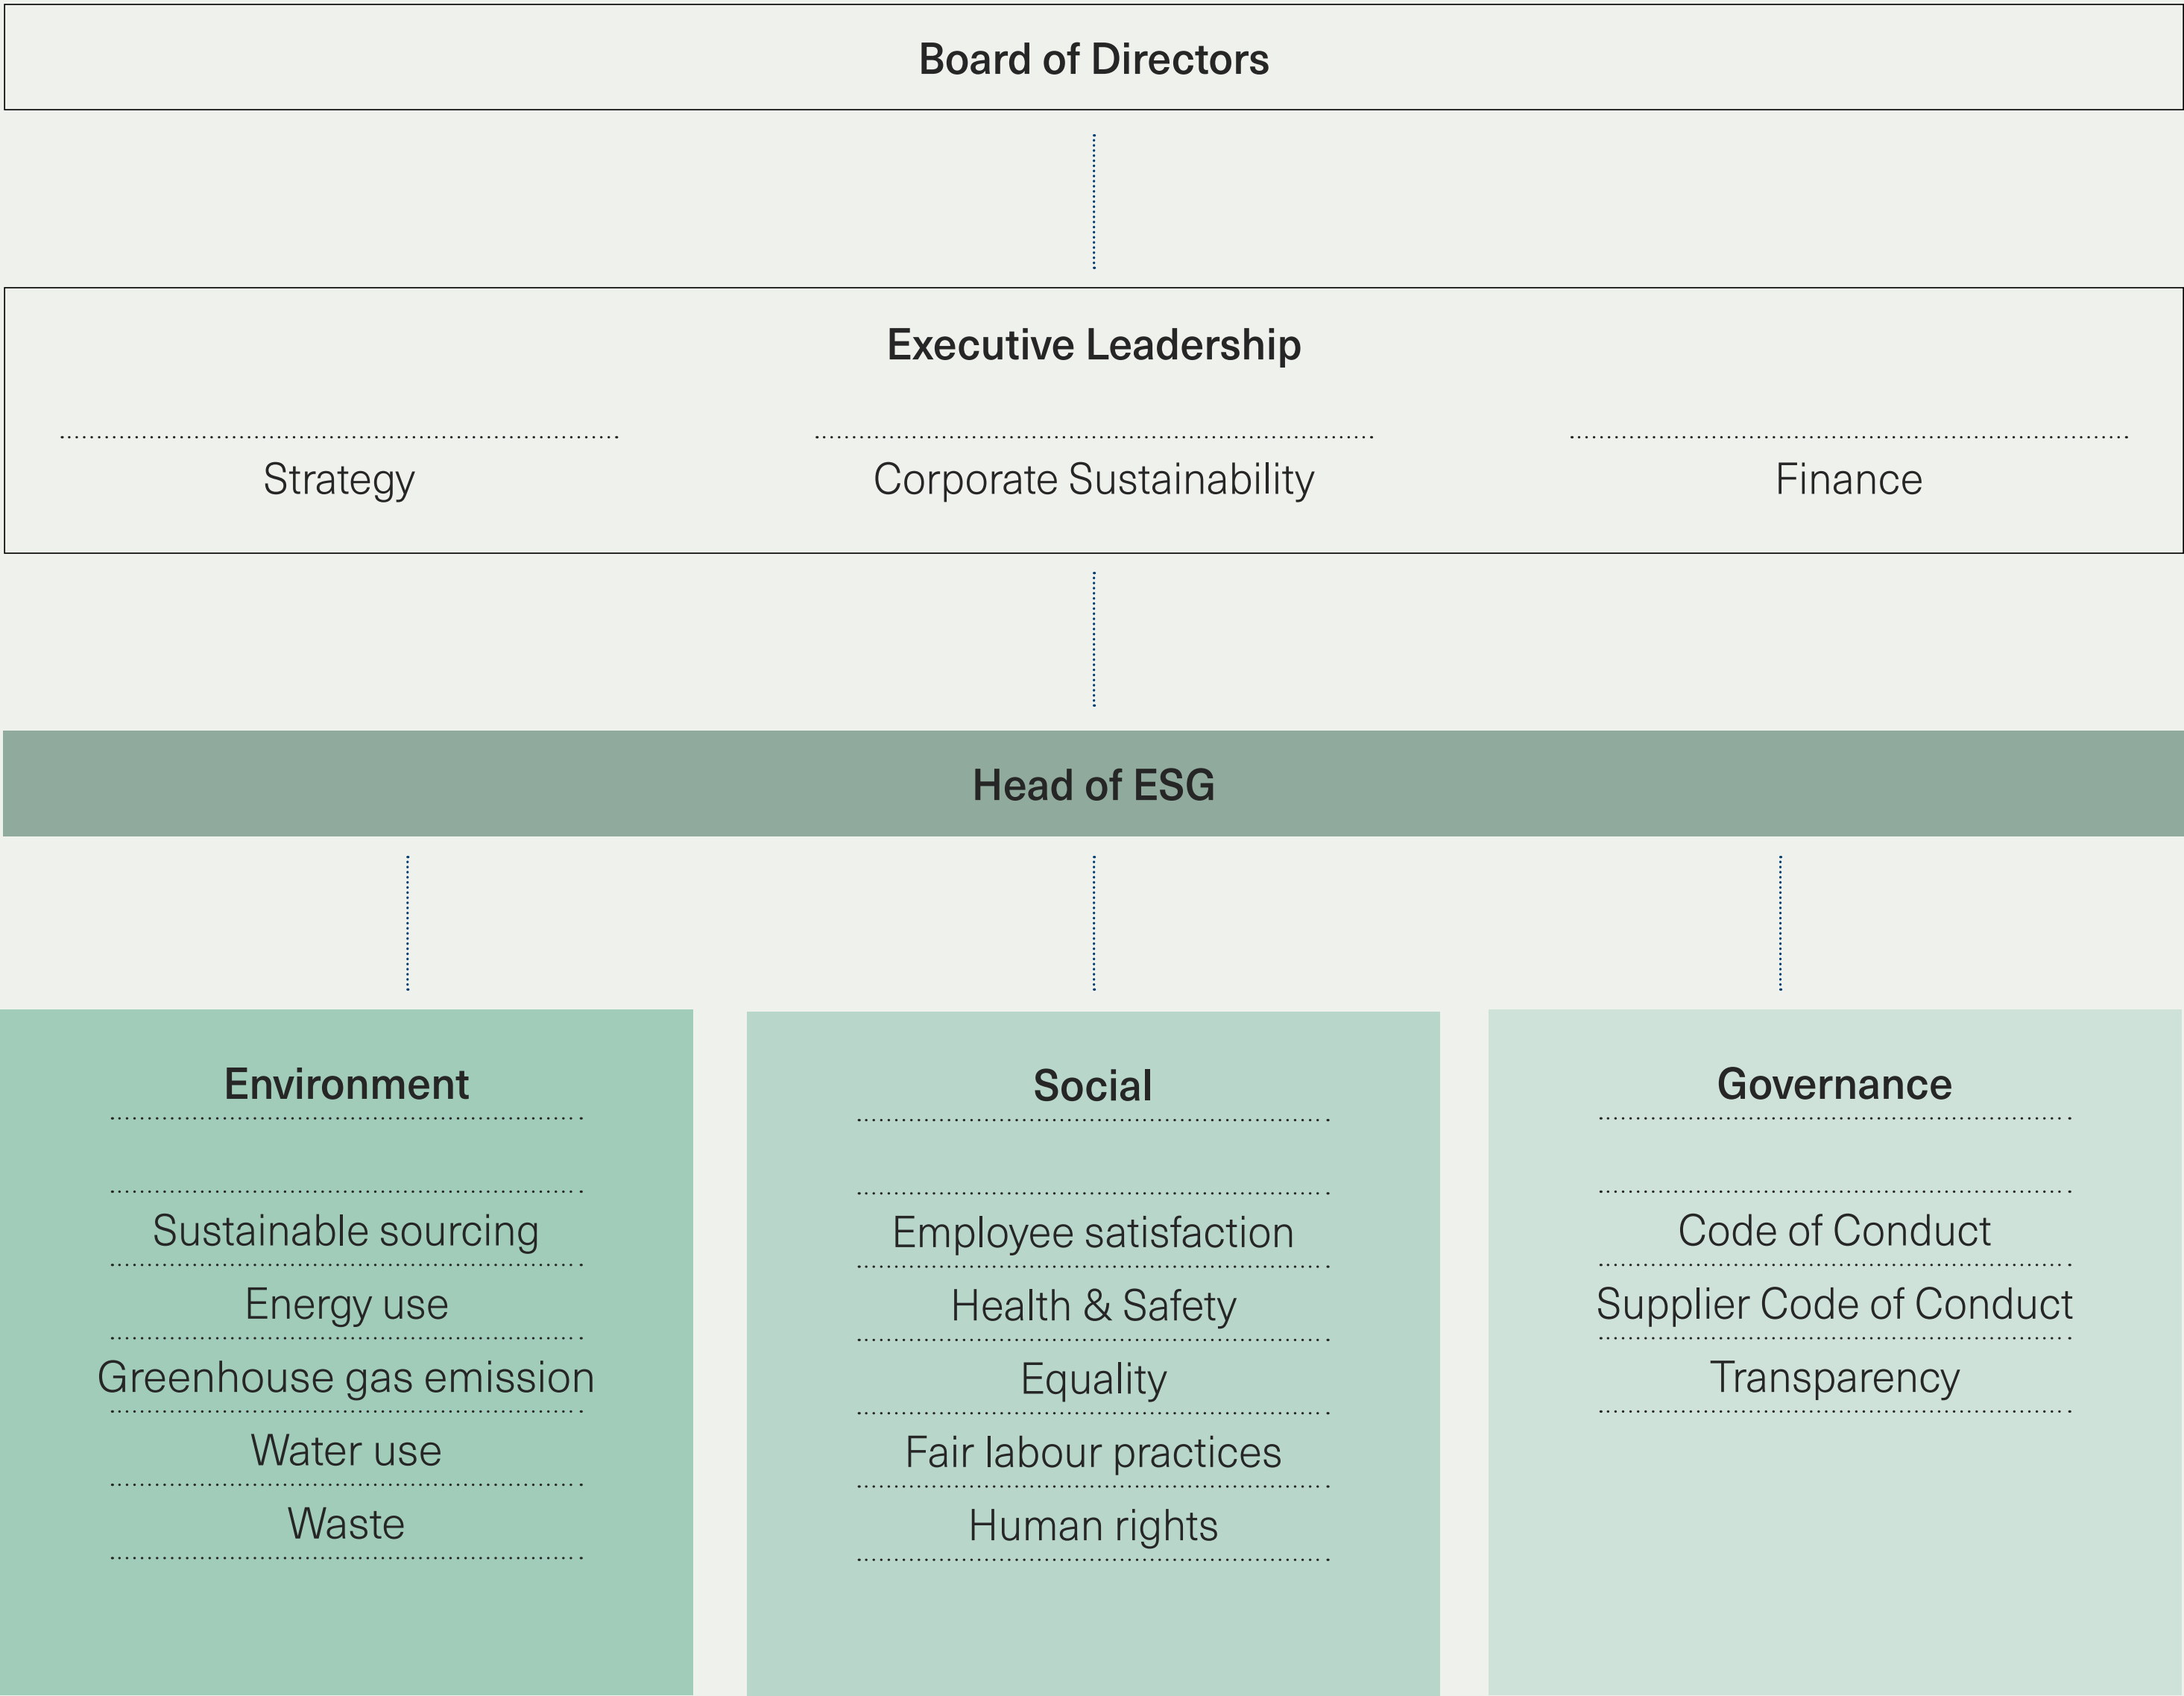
Board of Directors

Executive Leadership

Strategy

Corporate Sustainability

Finance

Head of ESG

Environment

Sustainable sourcing
Energy use
Greenhouse gas emission
Water use
Waste

Social

Employee satisfaction
Health & Safety
Equality
Fair labour practices
Human rights

Governance

Code of Conduct
Supplier Code of Conduct
Transparency